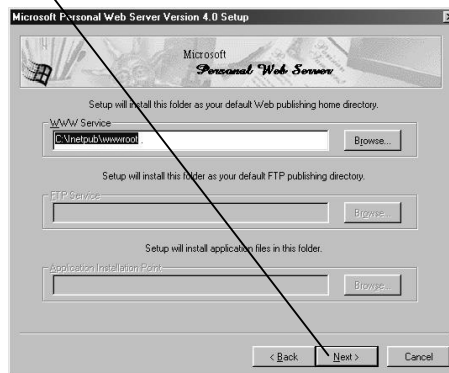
Microsoft Personal Web Server Version 4.0 Setup

Microsoft
Personal Web Server

Setup will install this folder as your default Web publishing home directory.

WWW Service

C:\Inetpub\wwwroot

Browse...

Setup will install this folder as your default FTP publishing directory.

FTP Service

Browse...

Setup will install application files in this folder.

Application Installation Point

Browse...

< Back

Next >

Cancel